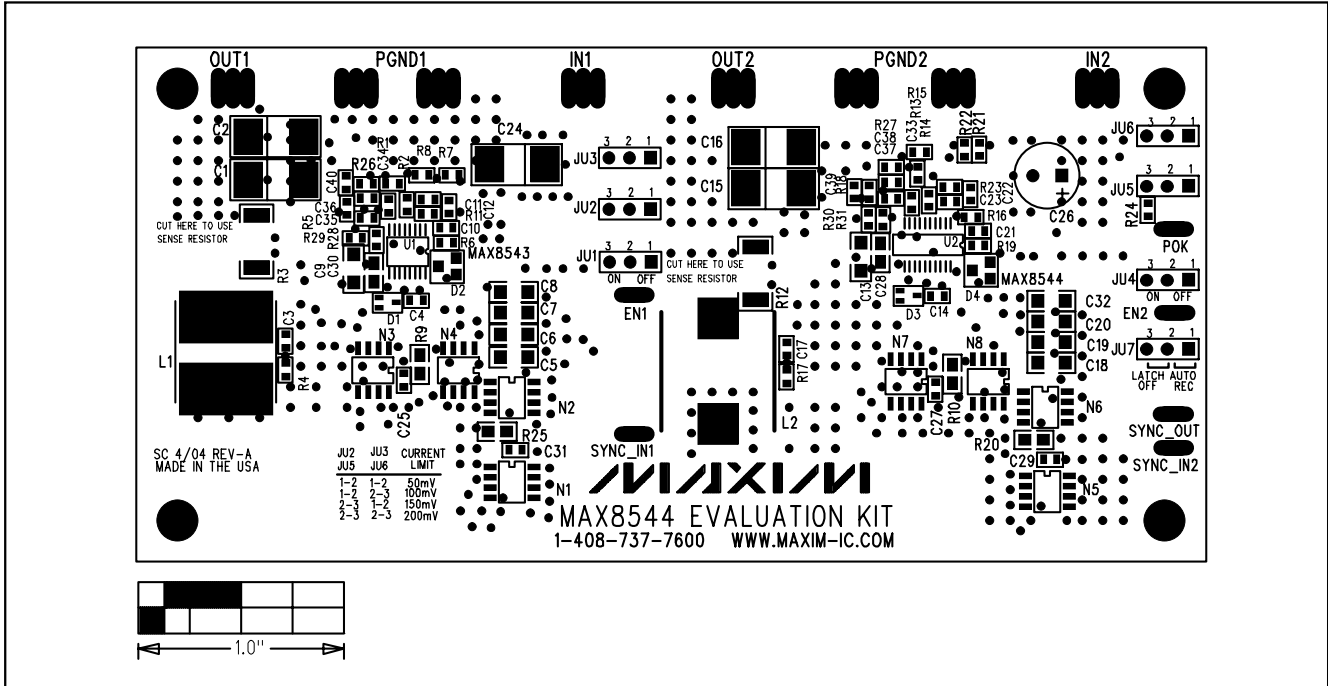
OUT1 PGND1 IN1 OUT2 PGND2 IN2

C2 C1 R26 R1 C34 R2 R8 R7 C24 JU3 3 2 1 JU2 3 2 1 JU1 3 2 1 ON OFF C16 C15 R15 R13 R14 R27 C38 C37 C33 R22 R21 JU6 3 2 1 JU5 3 2 1 R24 POK JU4 3 2 1 ON OFF EN2 JU7 3 2 1 LATCH OFF AUTO REC

C40 C36 C35 R5 R29 R28 C9 C30 U1 C11 R11 C12 C10 R6 MAX8543 D2 D1 C4 R3 CUT HERE TO USE SENSE RESISTOR

CUT HERE TO USE SENSE RESISTOR EN1 R12 C39 R18 R30 R31 R23 C23 C22 C26 R16 U2 C21 R19 MAX8544 D4 C13 C28 D3 C14 C32 C20 C19 C18

L1 C3 R4 N3 R9 N4 C25 C8 C7 C6 C5 N2 R25 C31 N1 R17 C17 L2 SYNC_IN1 N7 N8 C27 R10 N6 R20 C29 N5 SYNC_OUT SYNC_IN2

SC 4/04 REV-A
MADE IN THE USA

| JU2 JU5 | JU3 JU6 | CURRENT LIMIT |
|---|---|---|
| 1-2 | 1-2 | 50mV |
| 1-2 | 2-3 | 100mV |
| 2-3 | 1-2 | 150mV |
| 2-3 | 2-3 | 200mV |

MAXIM
MAX8544 EVALUATION KIT
1-408-737-7600 WWW.MAXIM-IC.COM

1.0"